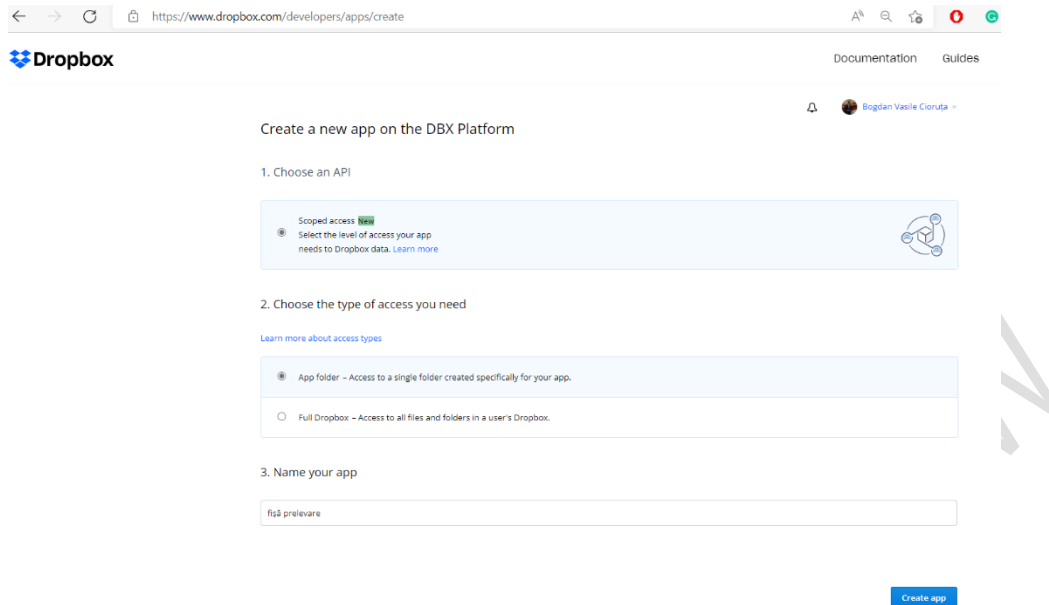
https://www.dropbox.com/developers/apps/create

Dropbox

Documentation Guides

Bogdan Vasile Cioruța

Create a new app on the DBX Platform

1. Choose an API

Scoped access New
Select the level of access your app needs to Dropbox data. Learn more

2. Choose the type of access you need

Learn more about access types

App folder – Access to a single folder created specifically for your app.

Full Dropbox – Access to all files and folders in a user's Dropbox.

3. Name your app

fișă prelevare

Create app